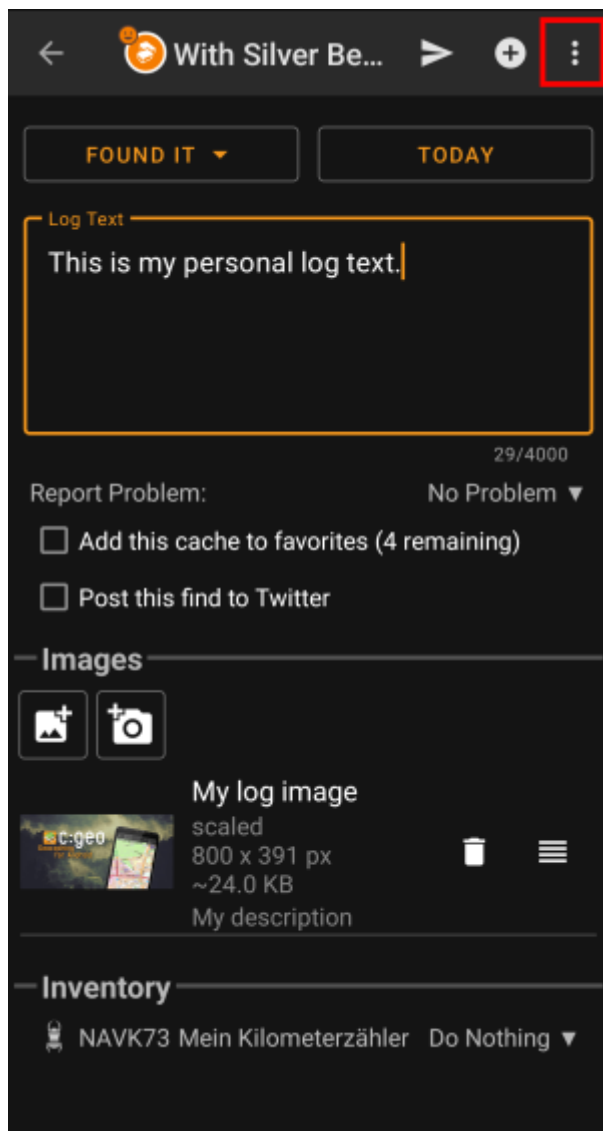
With Silver Be...

FOUND IT

TODAY

Log Text

This is my personal log text.

29/4000

Report Problem:

No Problem ▼

Add this cache to favorites (4 remaining)

Post this find to Twitter

Images

c:geo

My log image

scaled

800 x 391 px

~24.0 KB

My description

Inventory

NAVK73 Mein Kilometerzähler

Do Nothing ▼